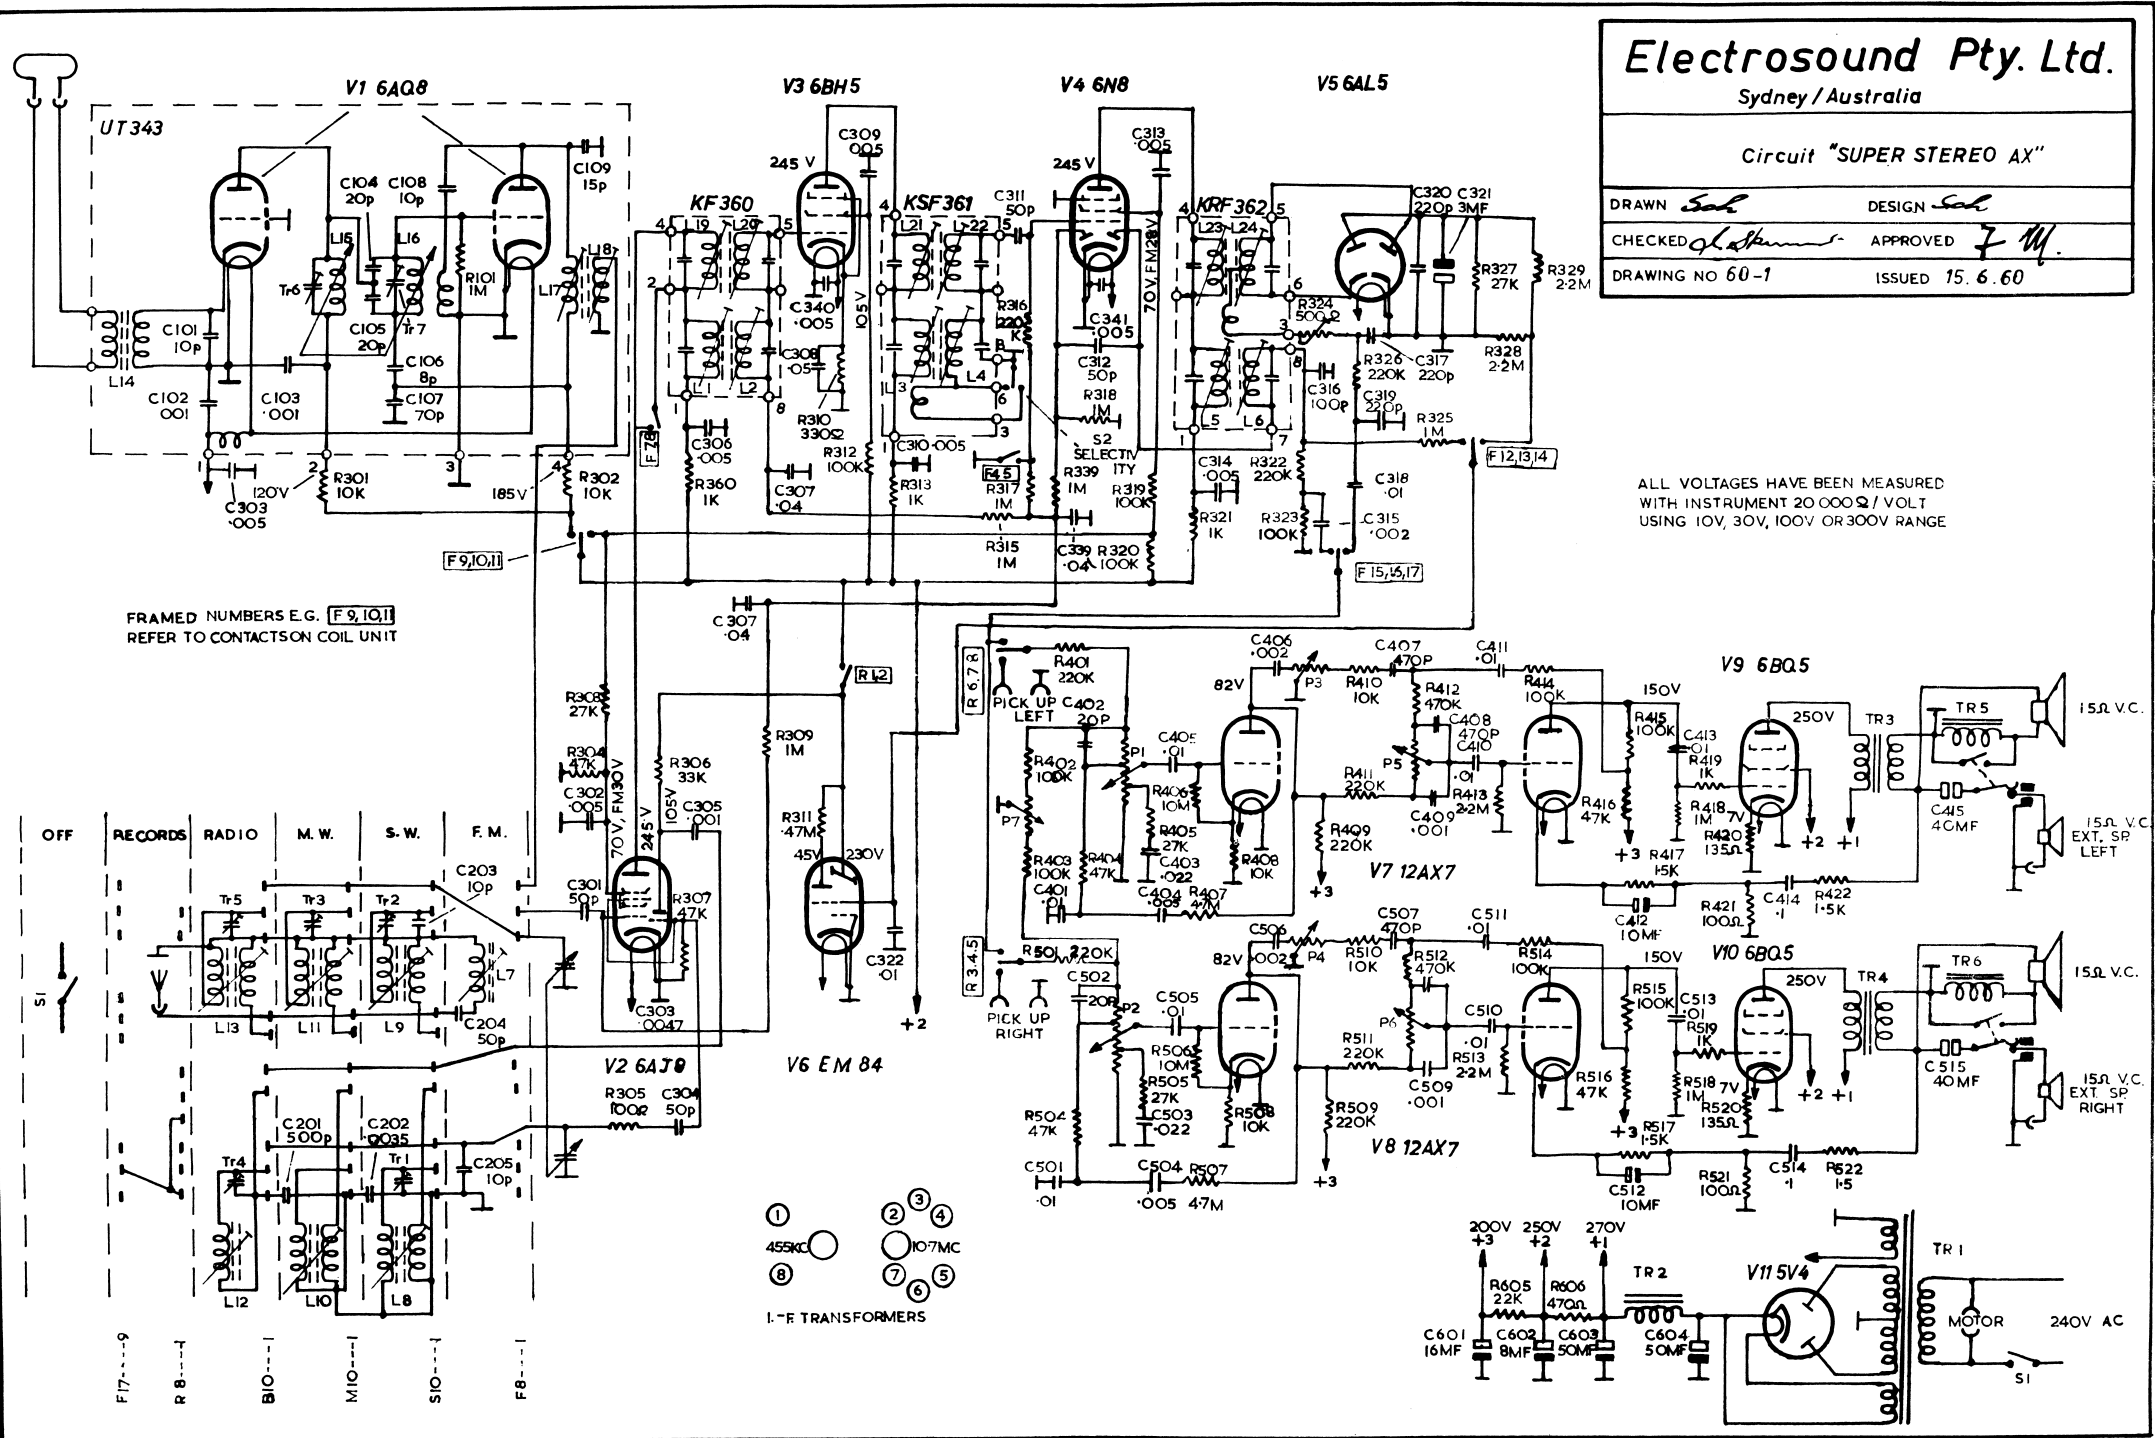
Electrosound Pty. Ltd.
Sydney / Australia

Circuit "SUPER STEREO AX"

| DRAWN [signature] | DESIGN [signature] |
|---|---|
| CHECKED [signature] | APPROVED [signature] |
| DRAWING NO 60-1 | ISSUED 15.6.60 |

ALL VOLTAGES HAVE BEEN MEASURED WITH INSTRUMENT 20 000Ω / VOLT USING 10V, 30V, 100V OR 300V RANGE

FRAMED NUMBERS E.G. F9,10,11 REFER TO CONTACTS ON COIL UNIT

V1 6AQ8
UT343
V3 6BH5
V4 6N8
V5 6AL5
KF360
KSF361
KRF362
C309 ·005
C313 ·005
C104 20p
C108 10p
C109 15p
245 V
245 V
C311 50p
C320 220p
C321 3MF
L19 L20 L21 L22 L23 L24
L15 L16 L17 L18
Tr6 Tr7
R101 1M
C101 10p
L14
C102 ·001
C103 ·001
C105 20p
C106 8p
C107 70p
C340 ·005
C341 ·005
105V
70V, FM28V
C308 ·05
R310 330Ω
R312 100K
C306 ·005
R360 1K
C307 ·04
C310 ·005
R313 1K
F4,5
R317 1M
R315 1M
R316 220K
C312 50p
R318 1M
S2 SELECTIVITY
R339 1M
R319 100K
C339 ·04
R320 100K
R327 27K
R329 2·2M
R324 500Ω
R326 220K
C317 220p
R328 2·2M
C316 100p
C319 220p
R325 1M
F12,13,14
C314 ·005
R322 220K
C318 ·01
R321 1K
R323 100K
C315 ·002
F15,16,17
F9,10,11
F7,8
R301 10K
R302 10K
120V
185V
C303 ·005
L1 L2 L3 L4 L5 L6
C307 ·04
R1,2
R308 27K
R304 47K
C302 ·005
70V, FM30V
245V
105V
R306 33K
C305 ·001
R309 1M
R311 ·47M
45V
230V
C322 ·01
+2
C301 50p
R307 47K
C303 ·0047
V2 6AJ8
V6 EM 84
R305 100Ω
C304 50p
OFF
RECORDS
RADIO
M.W.
S.W.
F.M.
S1
Tr5 Tr3 Tr2
C203 10p
L7
L13 L11 L9
C204 50p
C201 500p
C202 ·0035
Tr4 Tr1
C205 10p
L12 L10 L8
F17---9
R8---1
B10---1
M10---1
S10---1
F8---1
1 2 3 4 5 6 8
455KC
10·7MC
I.F TRANSFORMERS
R6,7,8
R3,4,5
PICK UP LEFT
PICK UP RIGHT
R401 220K
C402 20P
C406 ·002
P3
R410 10K
C407 470P
C411 ·01
R414 100K
V9 6BQ5
150V
250V
TR3
TR5
15Ω V.C.
82V
R412 470K
C408 470P
C410 ·01
R415 100K
C413 ·01
R419 1K
C405 ·01
P1
P5
R402 100K
R406 10M
R411 220K
R413 2·2M
R418 1M
7V
C415 40MF
15Ω V.C. EXT. SP LEFT
P7
R405 27K
C403 ·022
C409 ·001
R409 220K
R408 10K
R416 47K
R420 135Ω
+2 +1
+3
R417 1·5K
R403 100K
R404 47K
V7 12AX7
C401 ·01
C404 ·005
R407 4·7M
R421 100Ω
C414 ·1
R422 1·5K
C412 10MF
R501 220K
C502 20P
C506 ·002
P4
C507 470P
R510 10K
C511 ·01
R514 100K
V10 6BQ5
150V
250V
TR4
TR6
15Ω V.C.
82V
R512 470K
R515 100K
C513 ·01
R519 1K
C505 ·01
P2
P6
C510 ·01
R506 10M
R511 220K
R513 2·2M
R518 1M
7V
C515 40MF
15Ω V.C. EXT. SP RIGHT
R505 27K
C503 ·022
C509 ·001
R504 47K
R508 10K
R509 220K
R516 47K
R520 135Ω
+2 +1
+3
R517 1·5K
+3
V8 12AX7
C501 ·01
C504 ·005
R507 4·7M
R521 100Ω
C514 ·1
R522 1·5
C512 10MF
200V +3
250V +2
270V +1
R605 22K
R606 470Ω
TR 2
V11 5V4
TR 1
C601 16MF
C602 8MF
C603 50MF
C604 50MF
MOTOR
240V AC
S1